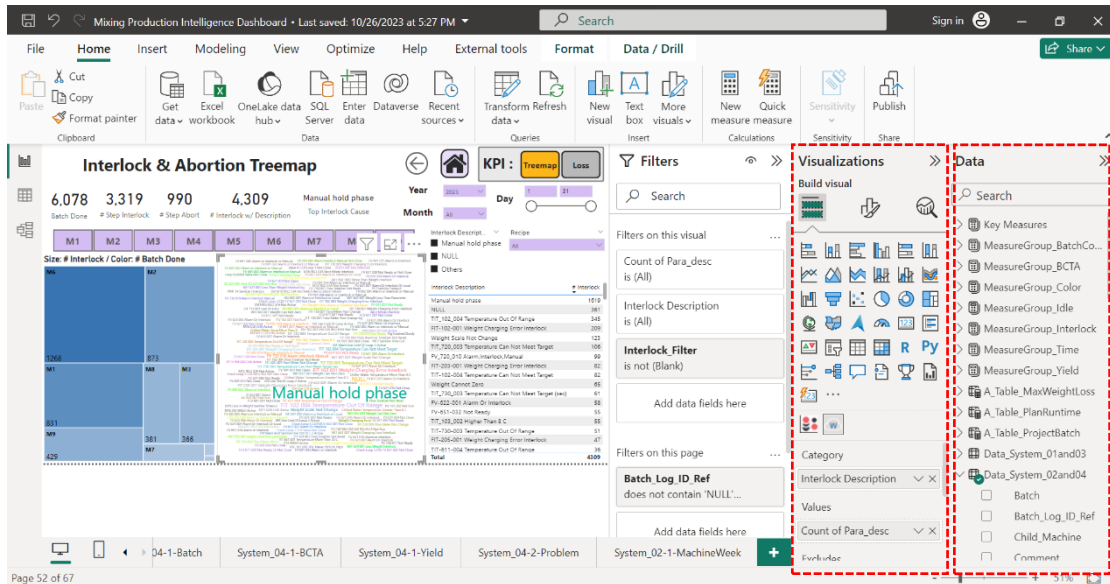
Mixing Production Intelligence Dashboard • Last saved: 10/26/2023 at 5:27 PM
Search
Sign in

File Home Insert Modeling View Optimize Help External tools Format Data / Drill
Share

Paste Cut Copy Format painter Clipboard
Get data Excel workbook OneLake data hub SQL Server Enter data Dataverse Recent sources Data
Transform data Refresh Queries
New visual Text box More visuals Insert
New measure Quick measure Calculations
Sensitivity Sensitivity
Publish Share

Interlock & Abortion Treemap
KPI : Treemap Loss

6,078 Batch Done
3,319 # Step Interlock
990 # Step Abort
4,309 # Interlock w/ Description
Manual hold phase Top Interlock Cause
Year 2023
Month All
Day 1 31

M1 M2 M3 M4 M5 M6 M7

Size: # Interlock / Color: # Batch Done
M6 1268
M5 873
M1 831
M8
M4
M9 429
M7 381 366

Manual hold phase

Interlock Descript... Manual hold phase NULL Others
Recipe All

| Interlock Description | # Interlock |
|---|---|
| Manual hold phase | 1619 |
| NULL | 381 |
| TIT_102_004 Temperature Out Of Range | 345 |
| FIT-102-001 Weight Charging Error Interlock | 209 |
| Weight Scale Not Change | 123 |
| TIT_720_003 Temperature Can Not Meet Target | 106 |
| FV_720_010 Alarm,Interlock,Manual | 99 |
| FIT-203-001 Weight Charging Error Interlock | 82 |
| FIT-102-002 Weight Charging Error Interlock | 82 |
| Weight Cannot Zero | 65 |
| TIT_730_003 Temperature Can Not Meet Target (sec) | 61 |
| FV-622-001 Alarm Or Interlock | 59 |
| FV-631-002 Not Ready | 55 |
| TIT_103_002 Higher Than 8 C | 58 |
| TIT-730-003 Temperature Out Of Range | 53 |
| FIT-205-001 Weight Charging Error Interlock | 47 |
| TIT-611-004 Temperature Out Of Range | 36 |
| Total | 4309 |

Filters
Search
Filters on this visual
Count of Para_desc is (All)
Interlock Description is (All)
Interlock_Filter is not (Blank)
Add data fields here
Filters on this page
Batch_Log_ID_Ref does not contain 'NULL'...
Add data fields here

Visualizations
Build visual
Category
Interlock Description
Values
Count of Para_desc
Excludes

Data
Search
Key Measures
MeasureGroup_BatchCo...
MeasureGroup_BCTA
MeasureGroup_Color
MeasureGroup_Idle
MeasureGroup_Interlock
MeasureGroup_Time
MeasureGroup_Yield
A_Table_MaxWeightLoss
A_Table_PlanRuntime
A_Table_ProjectBatch
Data_System_01and03
Data_System_02and04
Batch
Batch_Log_ID_Ref
Child_Machine
Comment

04-1-Batch System_04-1-BCTA System_04-1-Yield System_04-2-Problem System_02-1-MachineWeek +
Page 52 of 67
51%